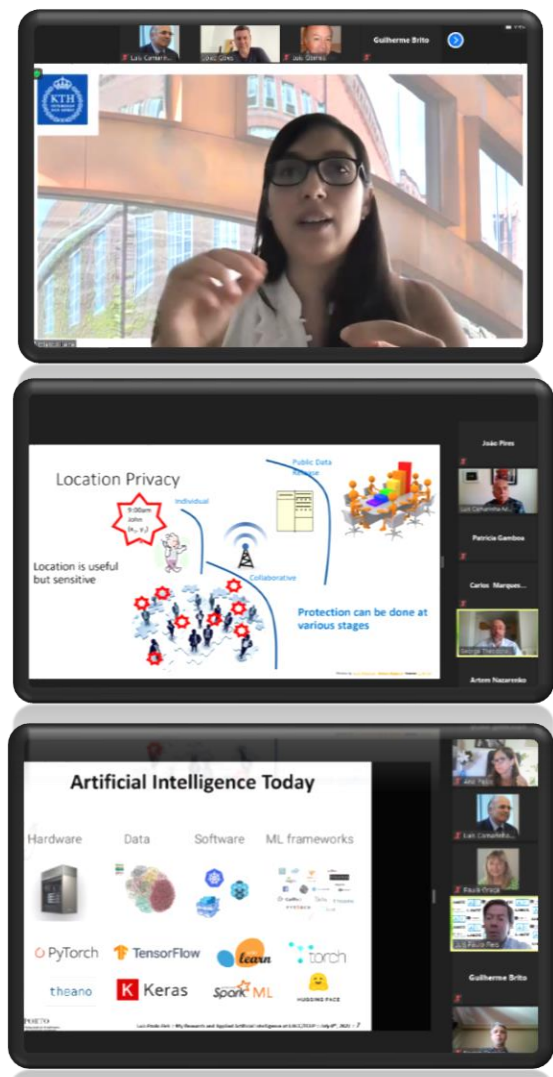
Luís Camarinh... João Gama João Oliveira Guilherme Brito

KTH

Location Privacy

Public Data Release

Individual

9:00am John (x, y)

Location is useful but sensitive

Collaborative

Protection can be done at various stages

João Pires

Luís Camarinha-M...

Patrícia Gamboa

Carlos Marques...

George Theodorakopoulos

Artem Nazarenko

Artificial Intelligence Today

Hardware

Data

Software

ML frameworks

PyTorch

TensorFlow

learn

torch

theano

Keras

Spark ML

HUGGING FACE

PORTO

Luís Paulo Reis – My Research and Applied Artificial Intelligence at LIACC/FEUP | July 6th, 2021 – 7

Ana Pinto

Luís Camarinha-M...

Paula Graça

Luís Paulo Reis

Guilherme Brito